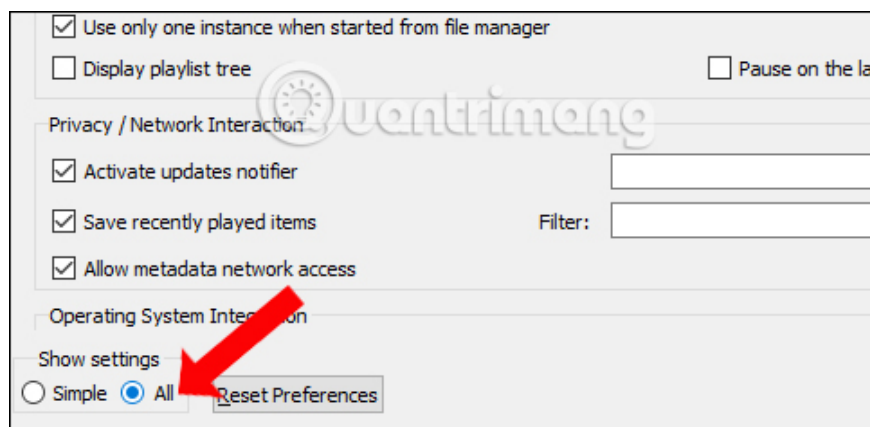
Use only one instance when started from file manager

Display playlist tree

Pause on the la

Privacy / Network Interaction

Activate updates notifier

Save recently played items

Filter:

Allow metadata network access

Operating System Integration

Show settings

Simple

All

Reset Preferences

Quantrimang